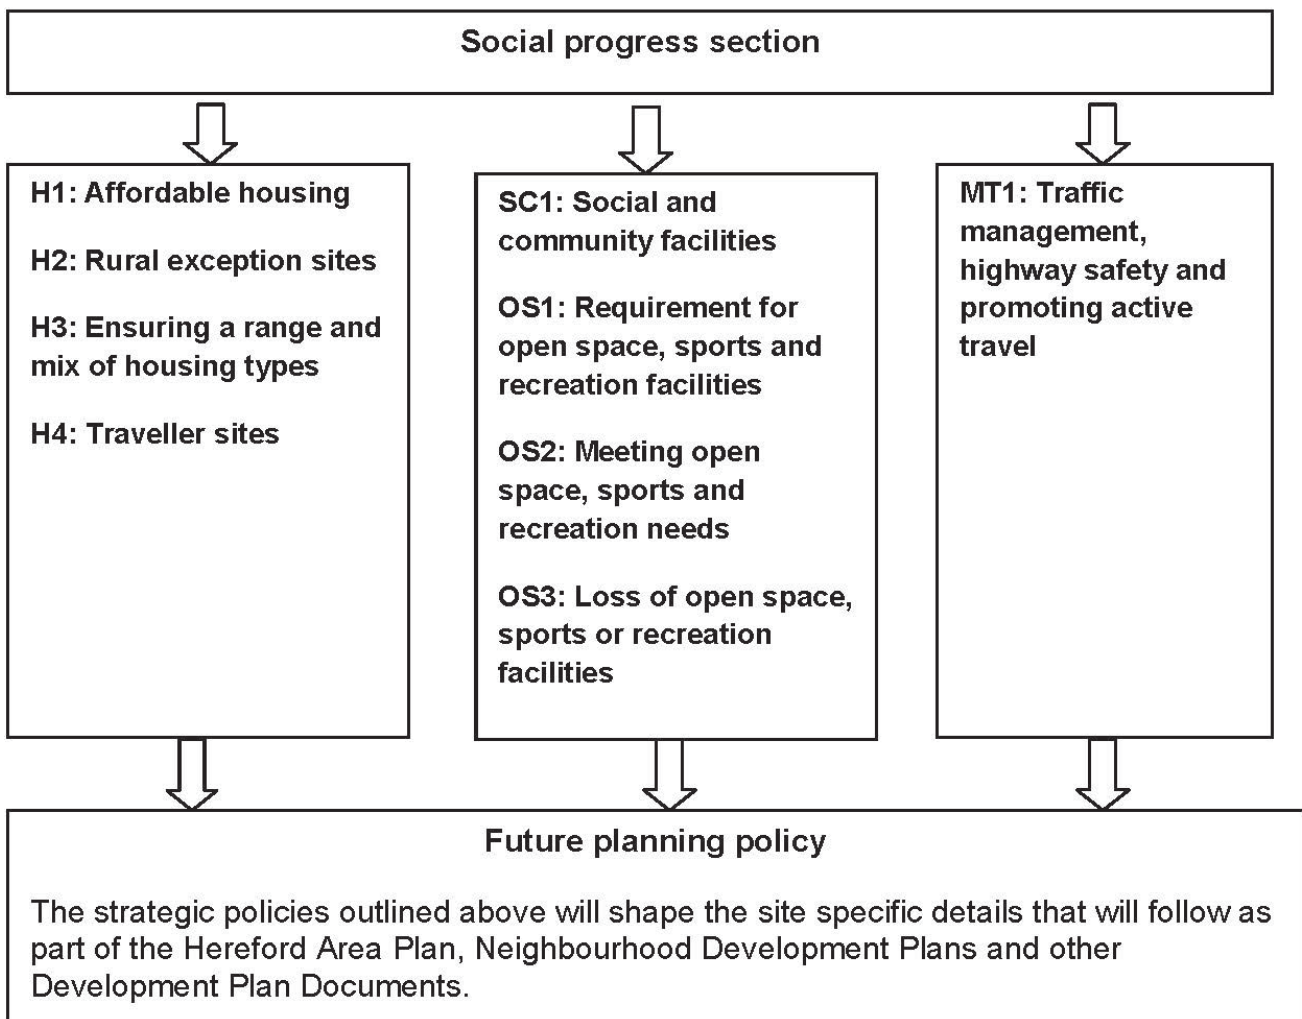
Social progress section

H1: Affordable housing

H2: Rural exception sites

H3: Ensuring a range and mix of housing types

H4: Traveller sites

SC1: Social and community facilities

OS1: Requirement for open space, sports and recreation facilities

OS2: Meeting open space, sports and recreation needs

OS3: Loss of open space, sports or recreation facilities

MT1: Traffic management, highway safety and promoting active travel

Future planning policy

The strategic policies outlined above will shape the site specific details that will follow as part of the Hereford Area Plan, Neighbourhood Development Plans and other Development Plan Documents.